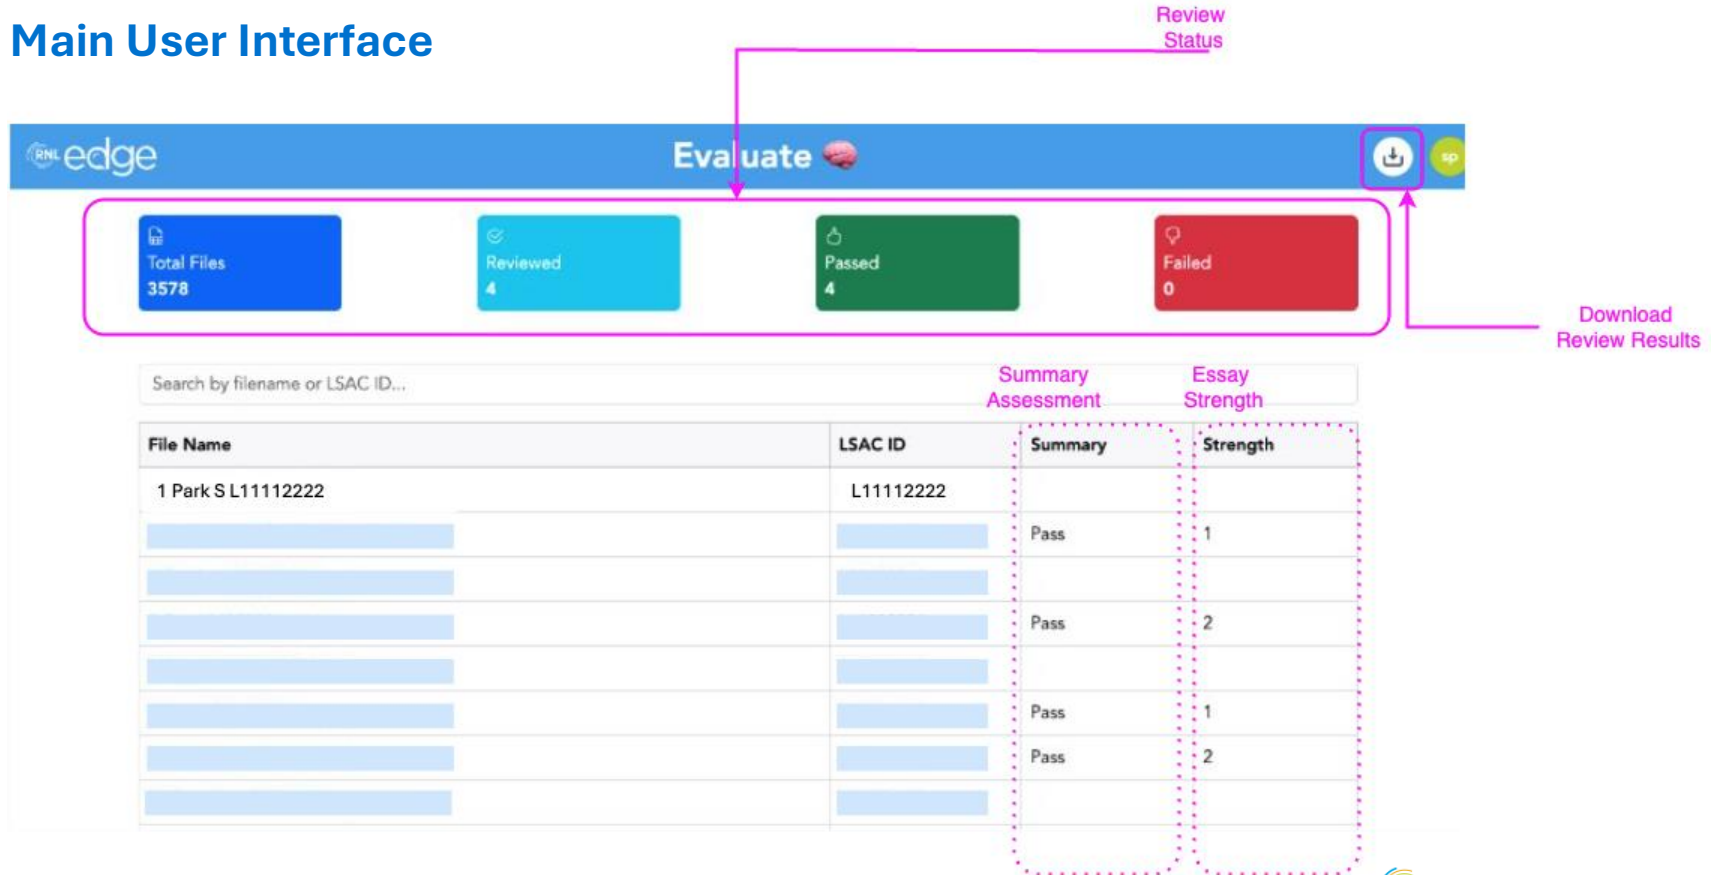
Main User Interface

Review Status

RNL edge

Evaluate

sp

Total Files
3578

Reviewed
4

Passed
4

Failed
0

Download Review Results

Search by filename or LSAC ID...

Summary Assessment

Essay Strength

| File Name | LSAC ID | Summary | Strength |
|---|---|---|---|
| 1 Park S L11112222 | L11112222 | | |
| | | Pass | 1 |
| | | | |
| | | Pass | 2 |
| | | | |
| | | Pass | 1 |
| | | Pass | 2 |
| | | | |